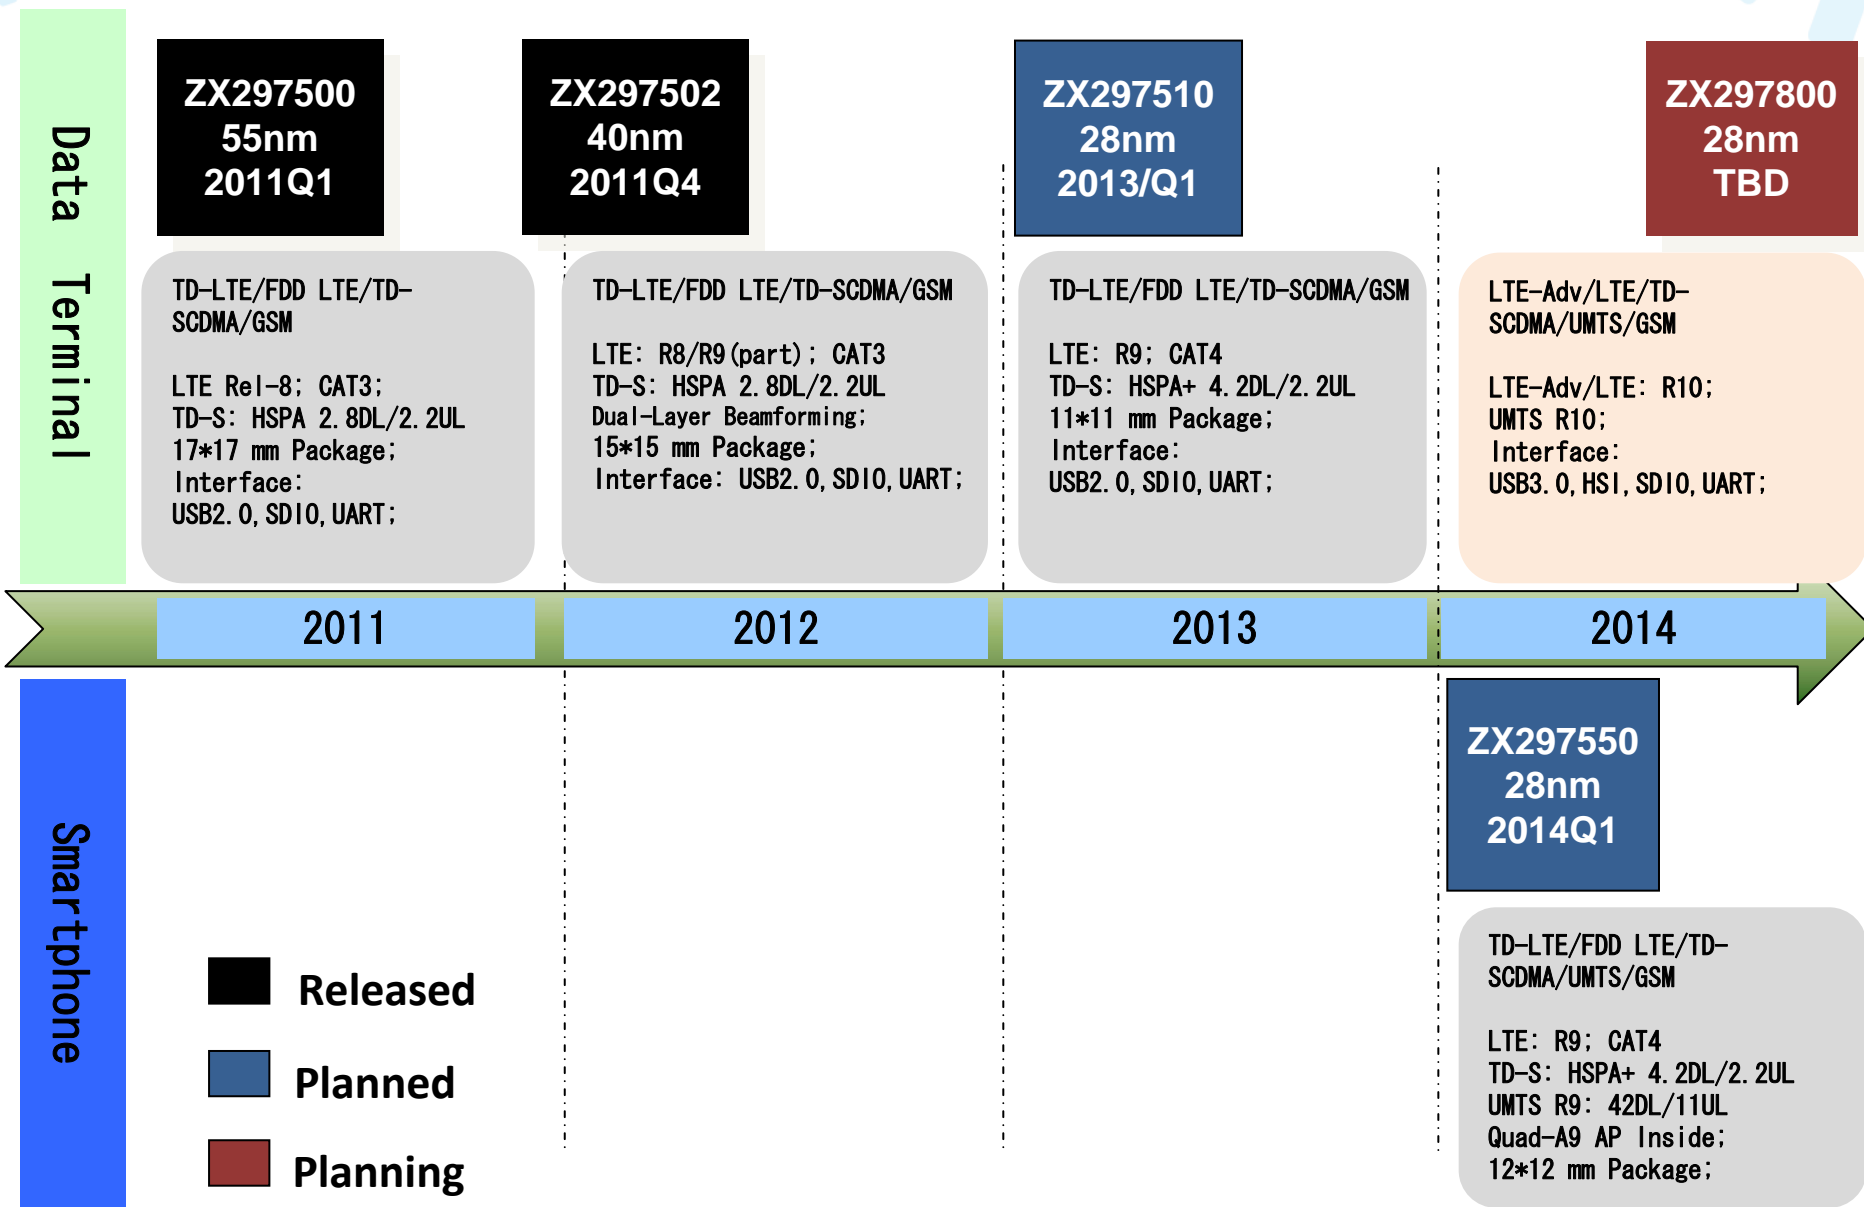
Data Terminal

ZX297500
55nm
2011Q1

ZX297502
40nm
2011Q4

ZX297510
28nm
2013/Q1

ZX297800
28nm
TBD

TD-LTE/FDD LTE/TD-SCDMA/GSM

LTE Rel-8; CAT3;
TD-S: HSPA 2.8DL/2.2UL
17*17 mm Package;
Interface:
USB2.0,SDIO,UART;

TD-LTE/FDD LTE/TD-SCDMA/GSM

LTE: R8/R9(part); CAT3
TD-S: HSPA 2.8DL/2.2UL
Dual-Layer Beamforming;
15*15 mm Package;
Interface: USB2.0,SDIO,UART;

TD-LTE/FDD LTE/TD-SCDMA/GSM

LTE: R9; CAT4
TD-S: HSPA+ 4.2DL/2.2UL
11*11 mm Package;
Interface:
USB2.0,SDIO,UART;

LTE-Adv/LTE/TD-SCDMA/UMTS/GSM

LTE-Adv/LTE: R10;
UMTS R10;
Interface:
USB3.0,HSI,SDIO,UART;

2011 2012 2013 2014

Smartphone

ZX297550
28nm
2014Q1

TD-LTE/FDD LTE/TD-SCDMA/UMTS/GSM

LTE: R9; CAT4
TD-S: HSPA+ 4.2DL/2.2UL
UMTS R9: 42DL/11UL
Quad-A9 AP Inside;
12*12 mm Package;

Released
Planned
Planning